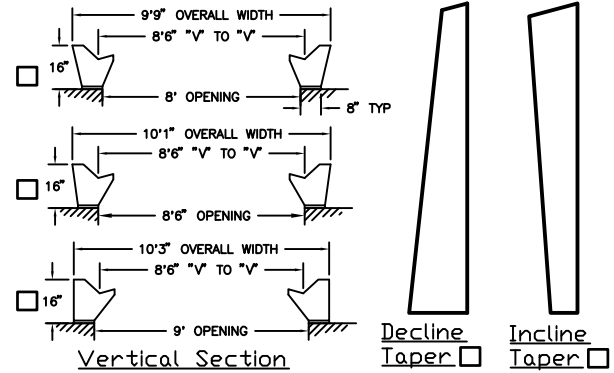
9'9" OVERALL WIDTH
8'6" "V" TO "V"
16"
8' OPENING
8" TYP

10'1" OVERALL WIDTH
8'6" "V" TO "V"
16"
8'6" OPENING

10'3" OVERALL WIDTH
8'6" "V" TO "V"
16"
9' OPENING

Vertical Section

Decline Taper

Incline Taper